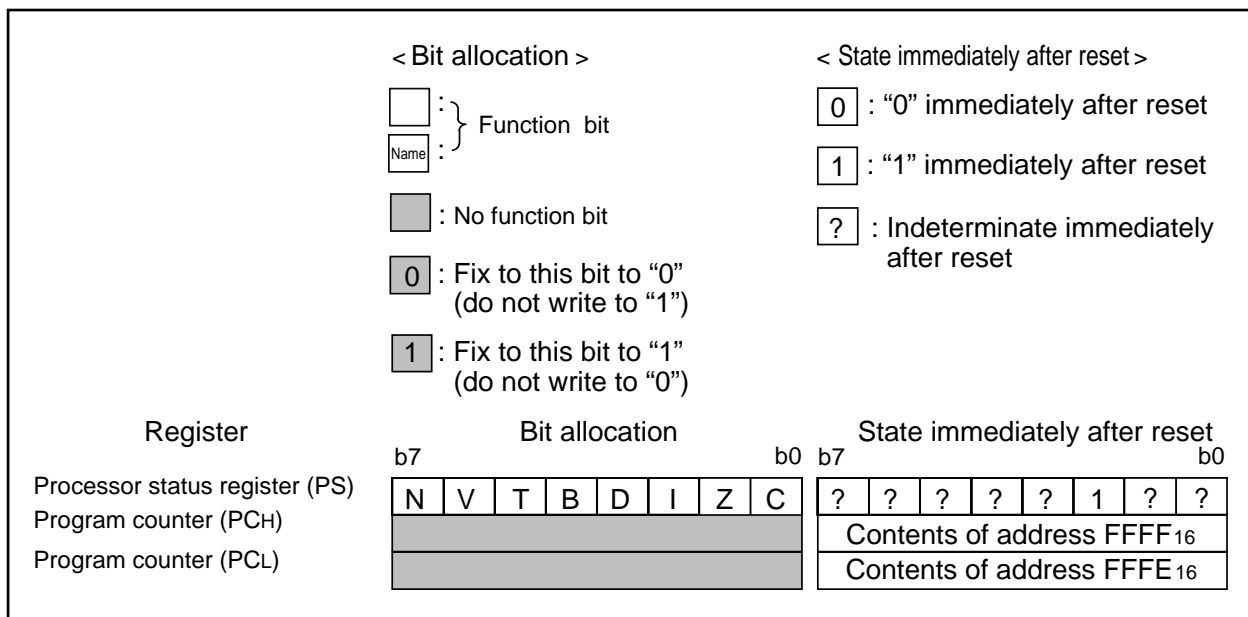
< Bit allocation >

: } Function bit
Name :

: No function bit

0 : Fix to this bit to "0" (do not write to "1")

1 : Fix to this bit to "1" (do not write to "0")

< State immediately after reset >

0 : "0" immediately after reset

1 : "1" immediately after reset

? : Indeterminate immediately after reset

| Register | Bit allocation b7 … b0 | | | | | | | | State immediately after reset b7 … b0 | | | | | | | |
|---|---|---|---|---|---|---|---|---|---|---|---|---|---|---|---|---|
| Processor status register (PS) | N | V | T | B | D | I | Z | C | ? | ? | ? | ? | ? | 1 | ? | ? |
| Program counter (PCH) | | | | | | | | | Contents of address FFFF$_{16}$ | | | | | | | |
| Program counter (PCL) | | | | | | | | | Contents of address FFFE$_{16}$ | | | | | | | |